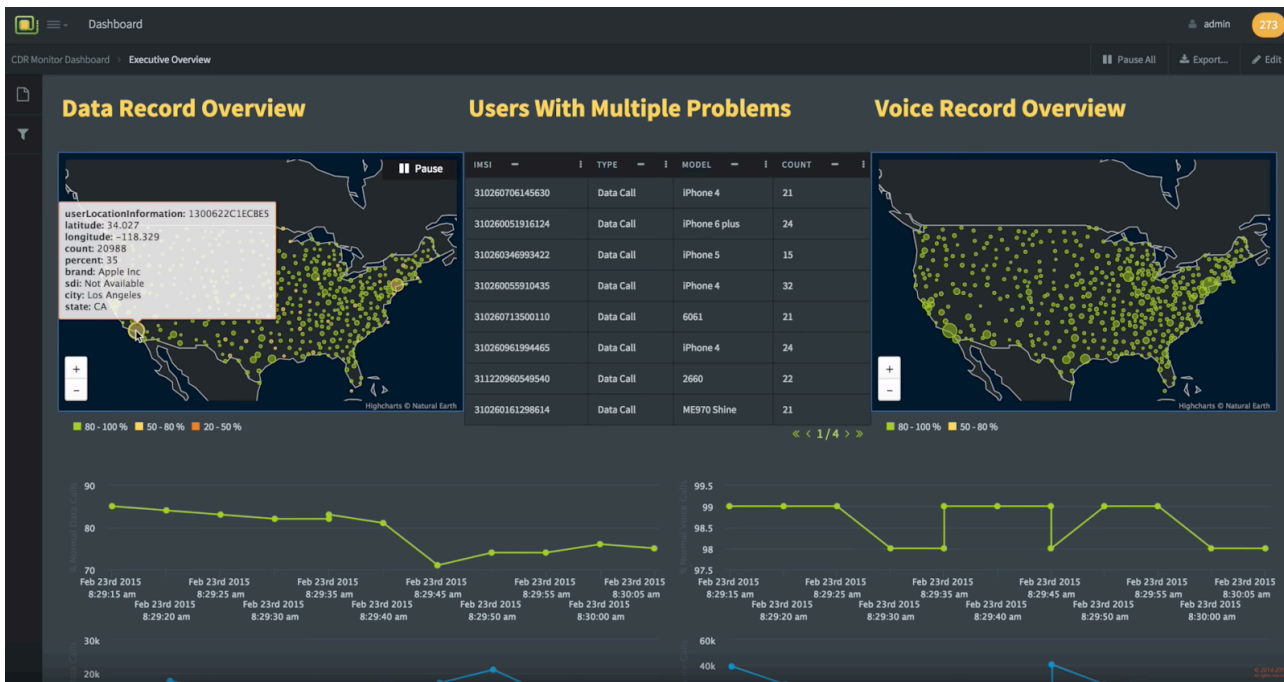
Dashboard
admin 273

CDR Monitor Dashboard > Executive Overview
Pause All Export... Edit

Data Record Overview

Pause

userLocationInformation: 1300622C1EC8E5
latitude: 34.027
longitude: -118.329
count: 20988
percent: 35
brand: Apple Inc
sdi: Not Available
city: Los Angeles
state: CA

+
-
Highcharts © Natural Earth

80 - 100 % 50 - 80 % 20 - 50 %

Users With Multiple Problems

| IMSI | TYPE | MODEL | COUNT |
|---|---|---|---|
| 310260706145630 | Data Call | iPhone 4 | 21 |
| 310260051916124 | Data Call | iPhone 6 plus | 24 |
| 310260346993422 | Data Call | iPhone 5 | 15 |
| 310260055910435 | Data Call | iPhone 4 | 32 |
| 310260713500110 | Data Call | 6061 | 21 |
| 310260961994465 | Data Call | iPhone 4 | 24 |
| 311220960549540 | Data Call | 2660 | 22 |
| 310260161298614 | Data Call | ME970 Shine | 21 |

« ‹ 1 / 4 › »

Voice Record Overview

+
-
Highcharts © Natural Earth

80 - 100 % 50 - 80 %

90
80
70
% Normal Data Calls
Feb 23rd 2015 8:29:15 am
Feb 23rd 2015 8:29:20 am
Feb 23rd 2015 8:29:25 am
Feb 23rd 2015 8:29:30 am
Feb 23rd 2015 8:29:35 am
Feb 23rd 2015 8:29:40 am
Feb 23rd 2015 8:29:45 am
Feb 23rd 2015 8:29:50 am
Feb 23rd 2015 8:29:55 am
Feb 23rd 2015 8:30:00 am
Feb 23rd 2015 8:30:05 am

99.5
99
98.5
98
97.5
% Normal Voice Calls
Feb 23rd 2015 8:29:15 am
Feb 23rd 2015 8:29:20 am
Feb 23rd 2015 8:29:25 am
Feb 23rd 2015 8:29:30 am
Feb 23rd 2015 8:29:35 am
Feb 23rd 2015 8:29:40 am
Feb 23rd 2015 8:29:45 am
Feb 23rd 2015 8:29:50 am
Feb 23rd 2015 8:29:55 am
Feb 23rd 2015 8:30:00 am
Feb 23rd 2015 8:30:05 am

30k
20k
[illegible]

60k
40k
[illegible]